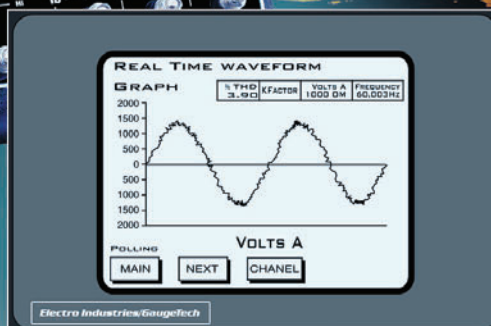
REAL TIME WAVEFORM GRAPH

| % THD 3.90 | KFACTOR | VOLTS A 1000 OM | FREQUENCY 60.003Hz |
|---|---|---|---|

2000
1500
1000
500
0
500
1000
1500
2000

VOLTS A

POLLING

MAIN
NEXT
CHANEL

Electro Industries/GaugeTech